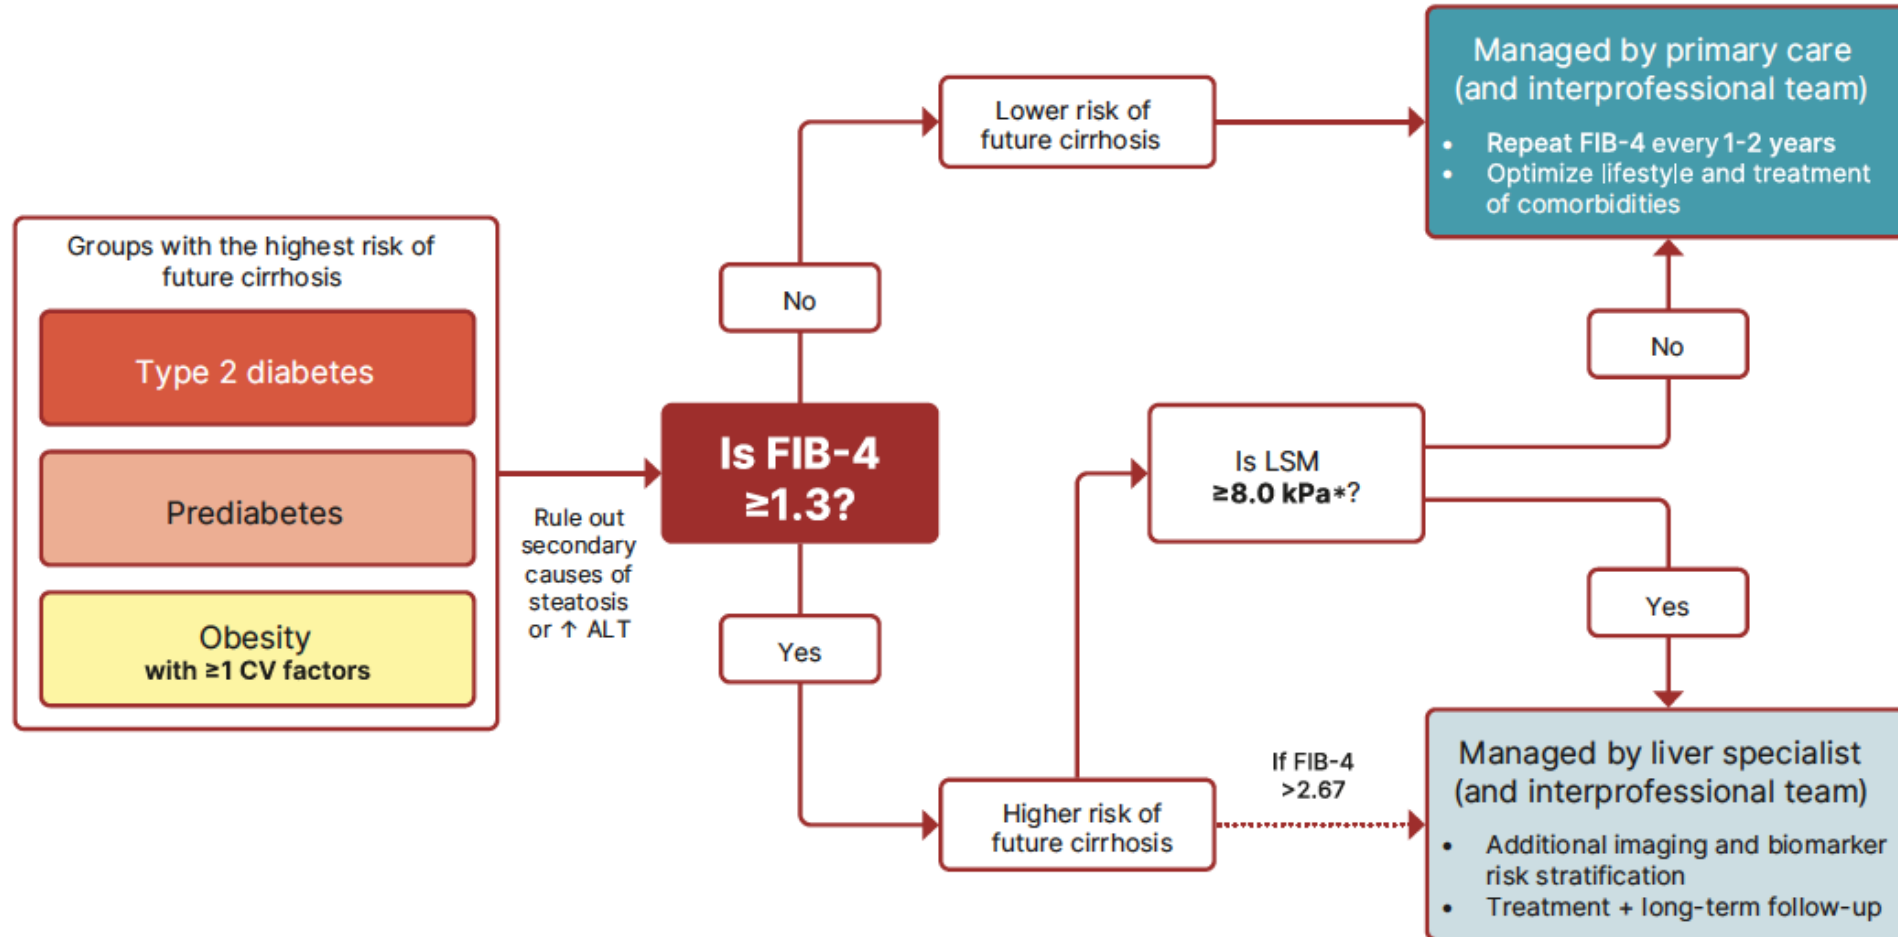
Groups with the highest risk of future cirrhosis

Type 2 diabetes

Prediabetes

Obesity
with ≥1 CV factors

Rule out secondary causes of steatosis or ↑ ALT

Is FIB-4 ≥1.3?

No

Yes

Lower risk of future cirrhosis

Higher risk of future cirrhosis

Is LSM ≥8.0 kPa*?

No

Yes

If FIB-4 >2.67

Managed by primary care (and interprofessional team)
- Repeat FIB-4 every 1-2 years
- Optimize lifestyle and treatment of comorbidities

Managed by liver specialist (and interprofessional team)
- Additional imaging and biomarker risk stratification
- Treatment + long-term follow-up